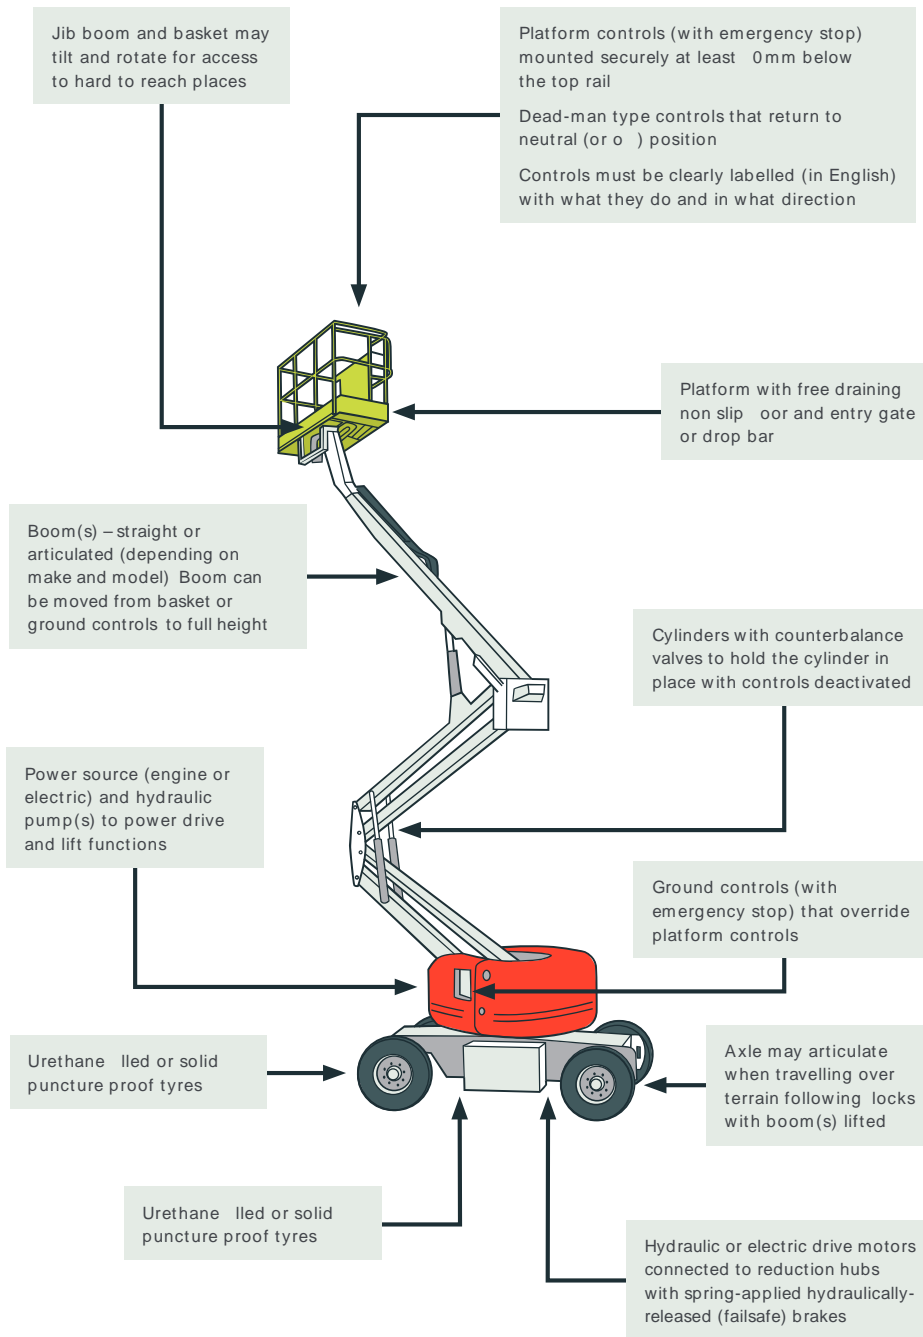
Jib boom and basket may tilt and rotate for access to hard to reach places

Platform controls (with emergency stop) mounted securely at least 0mm below the top rail

Dead-man type controls that return to neutral (or o ) position

Controls must be clearly labelled (in English) with what they do and in what direction

Platform with free draining non slip oor and entry gate or drop bar

Boom(s) – straight or articulated (depending on make and model) Boom can be moved from basket or ground controls to full height

Cylinders with counterbalance valves to hold the cylinder in place with controls deactivated

Power source (engine or electric) and hydraulic pump(s) to power drive and lift functions

Ground controls (with emergency stop) that override platform controls

Urethane lled or solid puncture proof tyres

Axle may articulate when travelling over terrain following locks with boom(s) lifted

Urethane lled or solid puncture proof tyres

Hydraulic or electric drive motors connected to reduction hubs with spring-applied hydraulically-released (failsafe) brakes